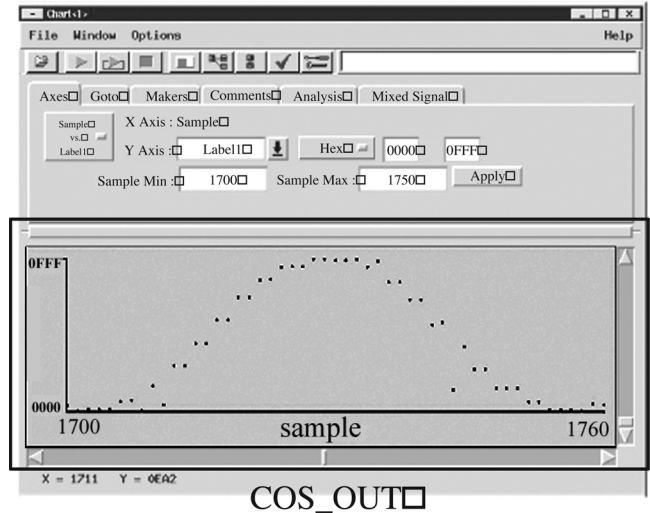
Chart<1>

File Window Options Help

Axes□ Goto□ Makers□ Comments□ Analysis□ Mixed Signal□

Sample□ vs.□ Label1□

X Axis : Sample□

Y Axis :□ Label1□ Hex□ 0000□ 0FFF□

Sample Min :□ 1700□ Sample Max :□ 1750□ Apply□

0FFF

0000

1700 sample 1760

X = 1711 Y = 0EA2

COS_OUT□